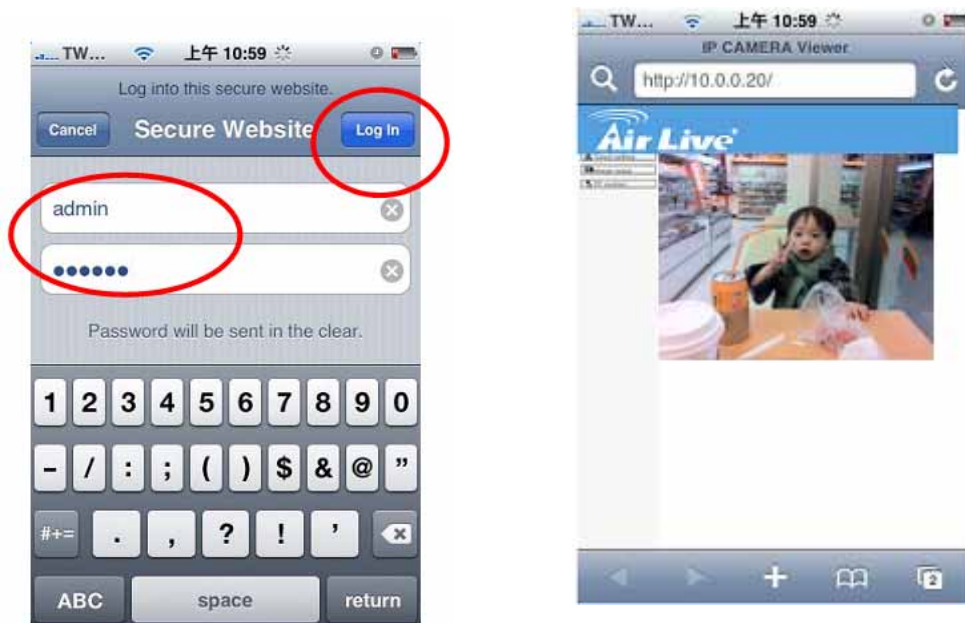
TW... 上午 10:59

Log into this secure website.

Cancel Secure Website Log In

admin

••••••

Password will be sent in the clear.

1 2 3 4 5 6 7 8 9 0

- / : ; ( ) $ & @ "

#+= . , ? ! '

ABC space return

TW... 上午 10:59

IP CAMERA Viewer

http://10.0.0.20/

Air Live

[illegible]

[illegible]

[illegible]

2